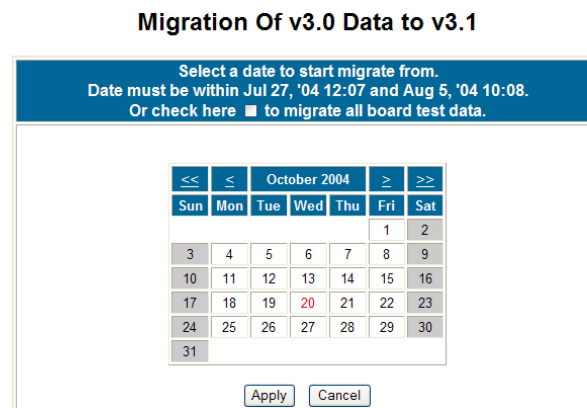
Migration Of v3.0 Data to v3.1

Select a date to start migrate from.
Date must be within Jul 27, '04 12:07 and Aug 5, '04 10:08.
Or check here to migrate all board test data.

| << | < | October 2004 | | | > | >> |
|---|---|---|---|---|---|---|
| Sun | Mon | Tue | Wed | Thu | Fri | Sat |
| | | | | | 1 | 2 |
| 3 | 4 | 5 | 6 | 7 | 8 | 9 |
| 10 | 11 | 12 | 13 | 14 | 15 | 16 |
| 17 | 18 | 19 | 20 | 21 | 22 | 23 |
| 24 | 25 | 26 | 27 | 28 | 29 | 30 |
| 31 | | | | | | |

Apply Cancel